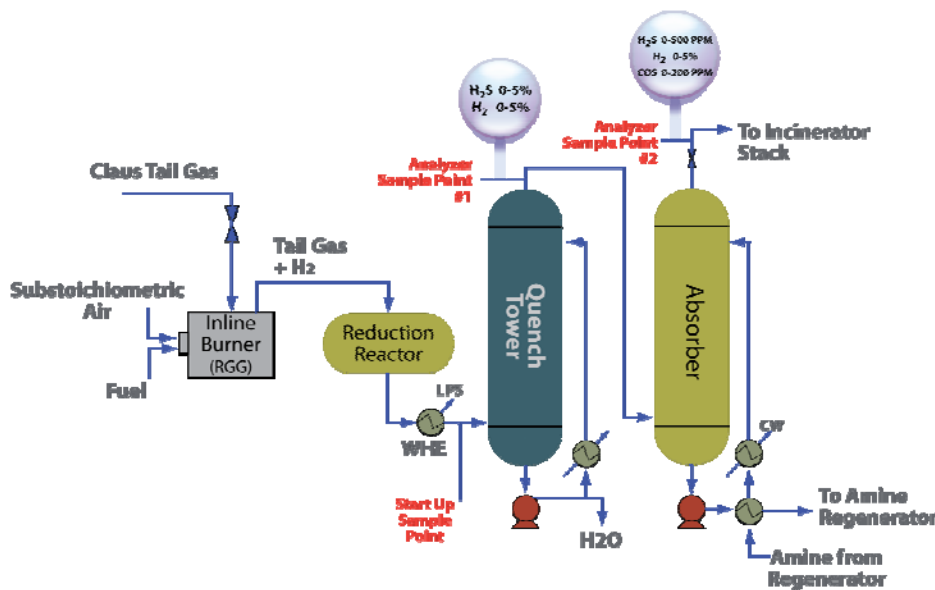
$H_2S$ 0-500 PPM
$H_2$ 0-5%
COS 0-200 PPM

$H_2S$ 0-5%
$H_2$ 0-5%

Analyzer Sample Point #2

To Incinerator Stack

Analyzer Sample Point #1

Claus Tail Gas

Tail Gas + H2

Substoichiometric Air

Inline Burner (RGG)

Fuel

Reduction Reactor

Quench Tower

Absorber

LPS

WHE

CW

Start Up Sample Point

H2O

To Amine Regenerator

Amine from Regenerator